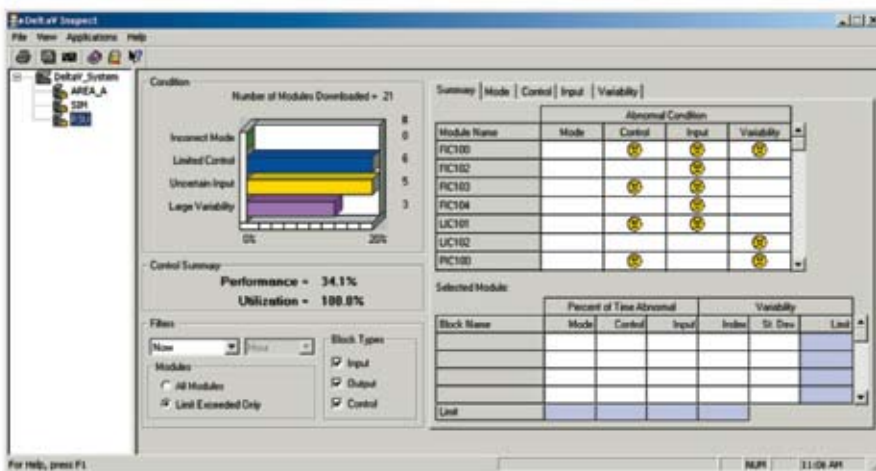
eDeltaV Inspect

File View Applications Help

DeltaV_System
AREA_A
SIM
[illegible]

Condition

Number of Modules Downloaded = 21

| | |
|---|---|
| Incorrect Mode | 0 |
| Limited Control | 6 |
| Uncertain Input | 5 |
| Large Variability | 3 |

8

0% 20%

Control Summary

Performance = 34.1%

Utilization = 100.0%

Filters

Now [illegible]

Modules
All Modules
Limit Exceeded Only

Block Types
Input
Output
Control

Summary | Mode | Control | Input | Variability

| Module Name | Mode | Control | Input | Variability |
|---|---|---|---|---|
| FIC100 | | ☺ | ☺ | ☺ |
| FIC102 | | | ☺ | |
| FIC103 | | ☺ | ☺ | |
| FIC104 | | | ☺ | |
| LIC101 | | ☺ | ☺ | |
| LIC102 | | | | ☺ |
| PIC100 | | ☺ | | ☺ |

Abnormal Condition

Selected Module:

| Block Name | Mode | Control | Input | Index | St. Dev | Limit |
|---|---|---|---|---|---|---|
| | | | | | | |
| | | | | | | |
| | | | | | | |
| | | | | | | |
| Limit | | | | | | |

Percent of Time Abnormal
Variability

For Help, press F1

NUM 11:06 AM